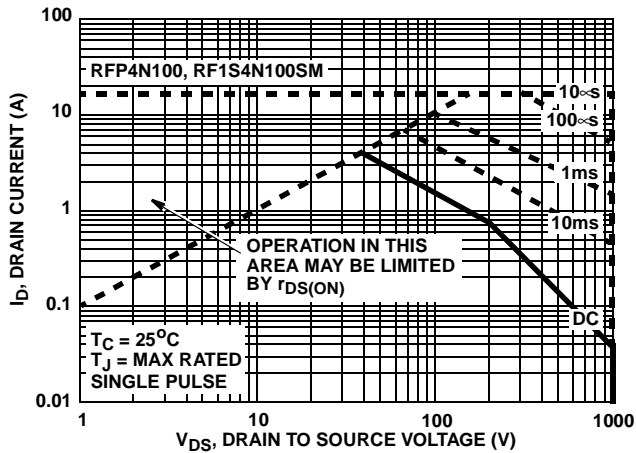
100

10

1

0.1

0.01

RFP4N100, RF1S4N100SM

10∝s

100∝s

1ms

10ms

DC

OPERATION IN THIS AREA MAY BE LIMITED BY $r_{DS(ON)}$

$T_C = 25^oC$
$T_J$ = MAX RATED
SINGLE PULSE

$I_D$, DRAIN CURRENT (A)

1

10

100

1000

$V_{DS}$, DRAIN TO SOURCE VOLTAGE (V)